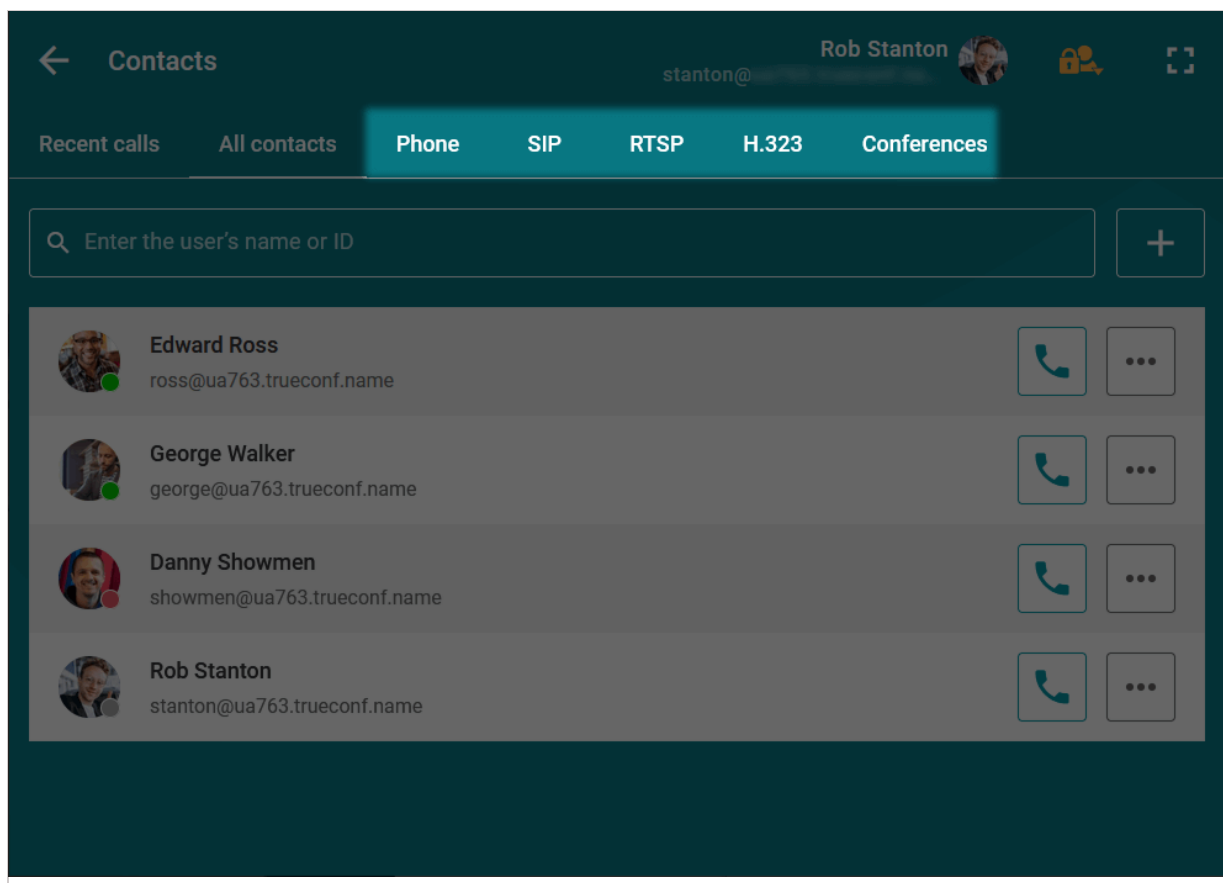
Contacts

Rob Stanton
stanton@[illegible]

Recent calls
All contacts
Phone
SIP
RTSP
H.323
Conferences

Enter the user's name or ID

+

Edward Ross
ross@ua763.trueconf.name

George Walker
george@ua763.trueconf.name

Danny Showmen
showmen@ua763.trueconf.name

Rob Stanton
stanton@ua763.trueconf.name